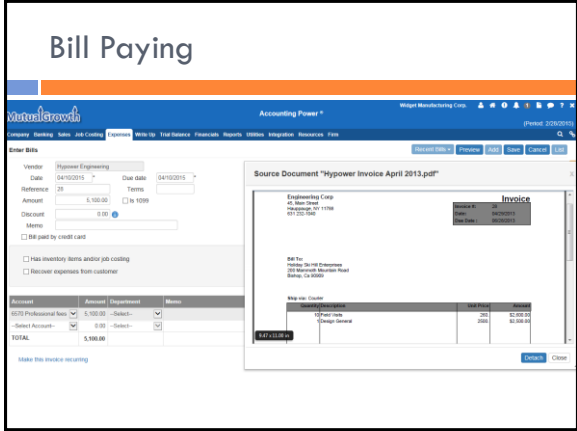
Bill Paying

MutualGrowth

Accounting Power ®

Widget Manufacturing Corp.

(Period: 2/28/2015)

Company Banking Sales Job Costing Expenses Write Up Trial Balance Financials Reports Utilities Integration Resources Firm

Enter Bills

Recent Bills Preview Add Save Cancel List

Vendor Hypower Engineering

Date 04/10/2015 Due date 04/10/2015

Reference 28 Terms

Amount 5,100.00 Is 1099

Discount 0.00

Memo

Bill paid by credit card

Has inventory items and/or job costing

Recover expenses from customer

| Account | Amount | Department | Memo |
|---|---|---|---|
| 6570 Professional fees | 5,100.00 | --Select-- | |
| --Select Account-- | 0.00 | --Select-- | |
| TOTAL | 5,100.00 | | |

Make this invoice recurring

Source Document "Hypower Invoice April 2013.pdf"

Engineering Corp
45, Main Street
Hauppauge, NY 11788
631 232-1940

Invoice

Invoice #: 28
Date: 04/25/2013
Due Date: 06/25/2013

Bill To:
Holiday Ski Hill Enterprises
293 Mammoth Mountain Road
Bishop, Ca 90000

Ship via: Courier

| Quantity | Description | Unit Price | Amount |
|---|---|---|---|
| 10 | Field Visits | 260 | $2,600.00 |
| 1 | Design General | 2500 | $2,500.00 |

8.47 x 11.00 in

Detach Close